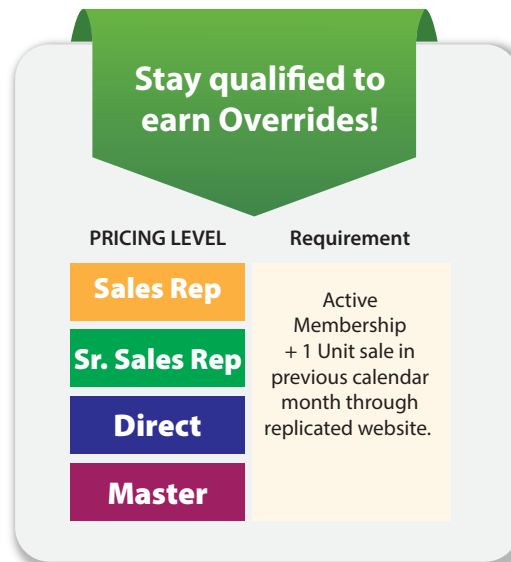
Stay qualified to earn Overrides!

| PRICING LEVEL | Requirement |
|---|---|
| Sales Rep | Active Membership + 1 Unit sale in previous calendar month through replicated website. |
| Sr. Sales Rep | |
| Direct | |
| Master | |